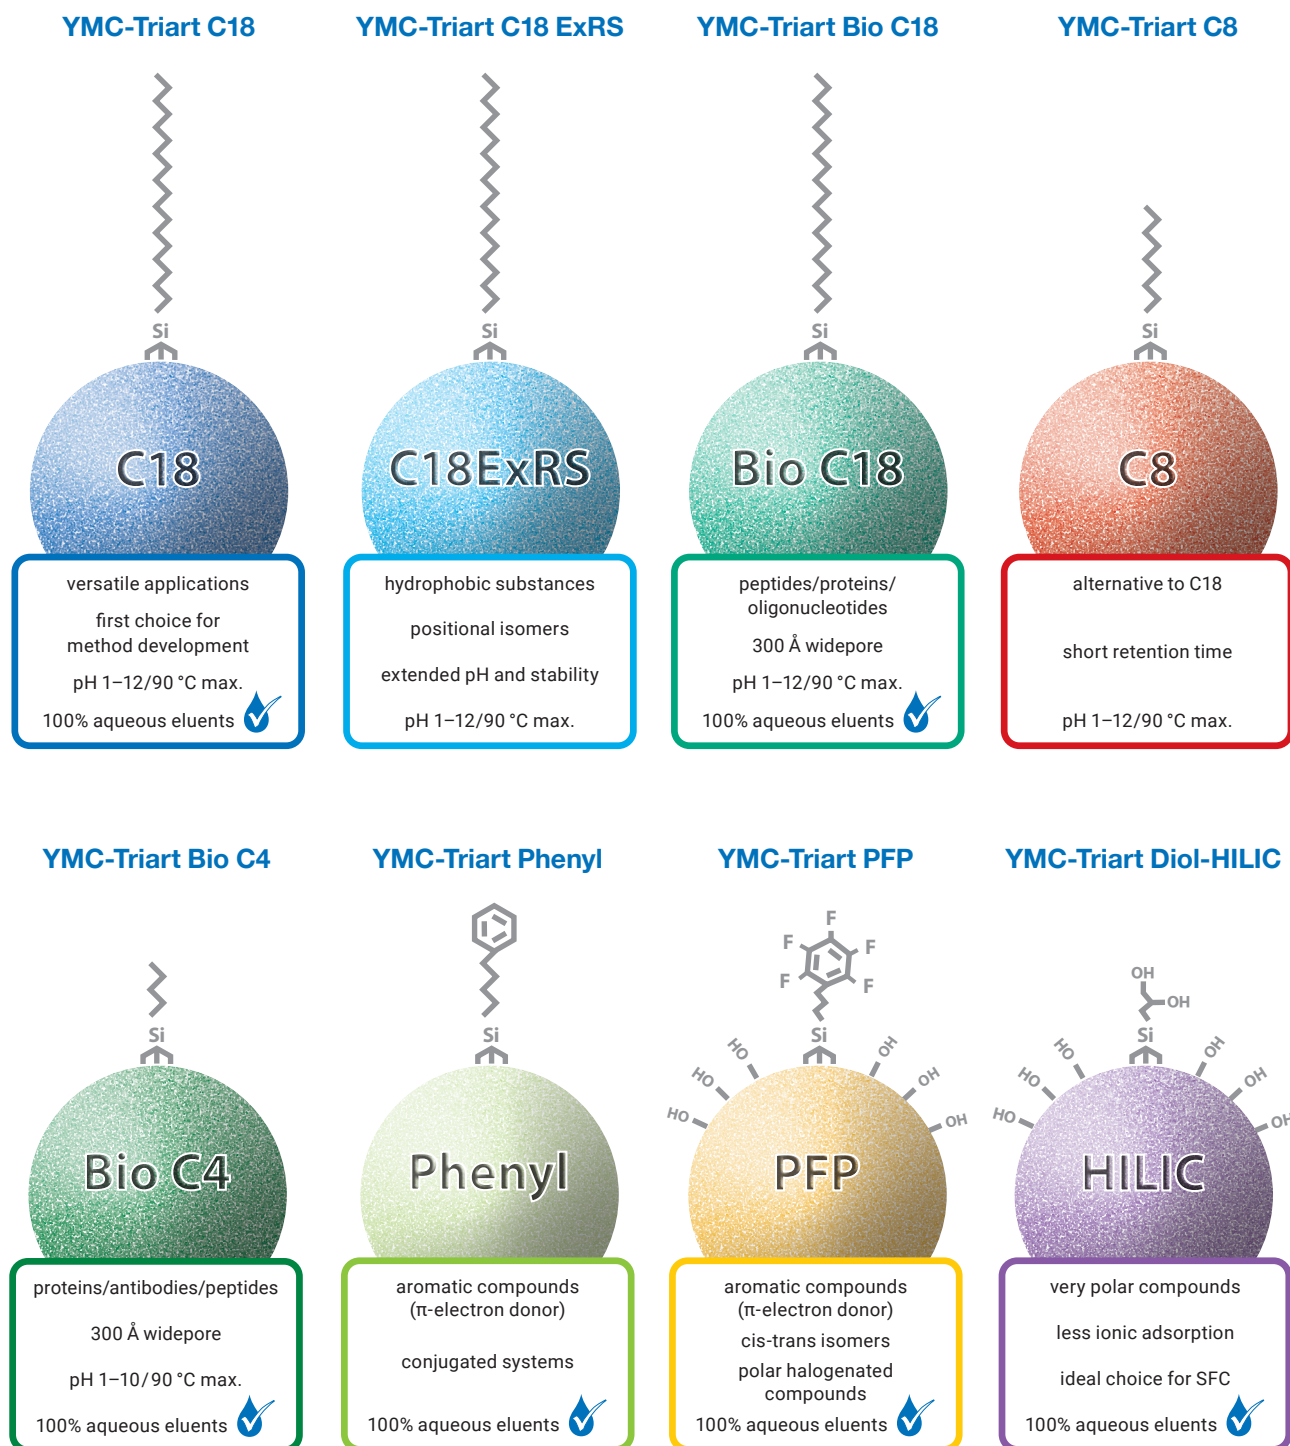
YMC-Triart C18

Si

C18

versatile applications

first choice for method development

pH 1–12/90 °C max.

100% aqueous eluents

YMC-Triart C18 ExRS

Si

C18ExRS

hydrophobic substances

positional isomers

extended pH and stability

pH 1–12/90 °C max.

YMC-Triart Bio C18

Si

Bio C18

peptides/proteins/ oligonucleotides

300 Å widepore

pH 1–12/90 °C max.

100% aqueous eluents

YMC-Triart C8

Si

C8

alternative to C18

short retention time

pH 1–12/90 °C max.

YMC-Triart Bio C4

Si

Bio C4

proteins/antibodies/peptides

300 Å widepore

pH 1–10/90 °C max.

100% aqueous eluents

YMC-Triart Phenyl

Si

Phenyl

aromatic compounds (π-electron donor)

conjugated systems

100% aqueous eluents

YMC-Triart PFP

F F F F F

Si

HO HO HO OH OH OH

PFP

aromatic compounds (π-electron donor)

cis-trans isomers

polar halogenated compounds

100% aqueous eluents

YMC-Triart Diol-HILIC

OH OH

Si

HO HO HO OH OH OH

HILIC

very polar compounds

less ionic adsorption

ideal choice for SFC

100% aqueous eluents